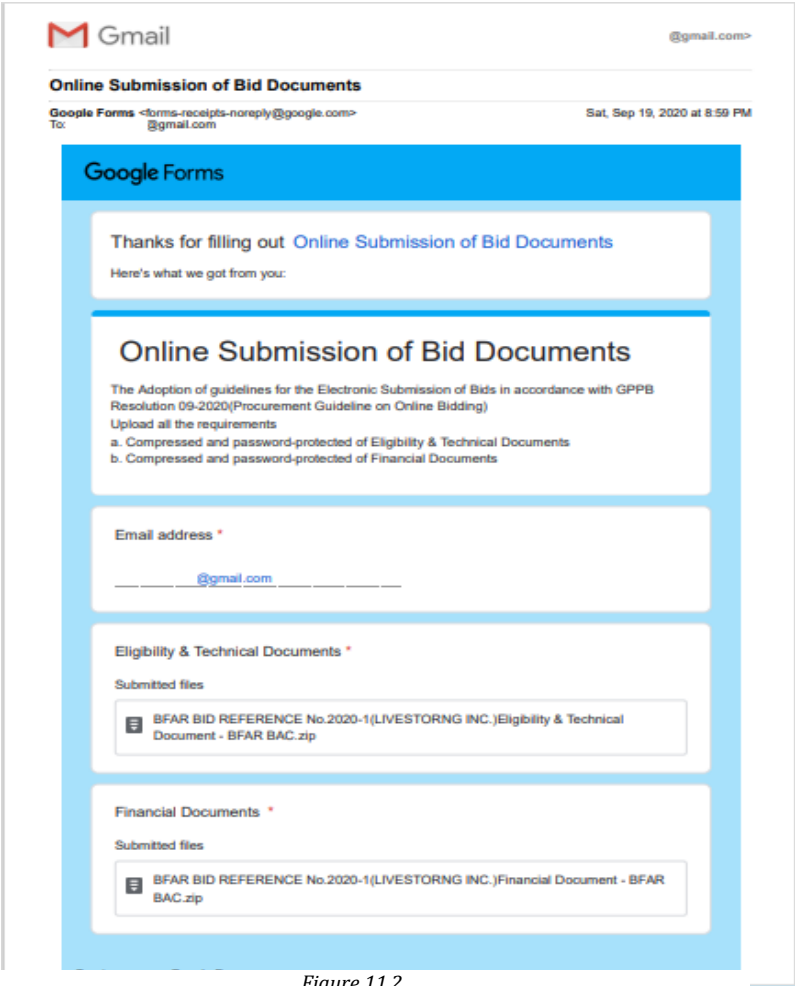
Gmail

@gmail.com>

Online Submission of Bid Documents

Google Forms <forms-receipts-noreply@google.com>
To: @gmail.com

Sat, Sep 19, 2020 at 8:59 PM

Google Forms

Thanks for filling out Online Submission of Bid Documents

Here's what we got from you:

Online Submission of Bid Documents

The Adoption of guidelines for the Electronic Submission of Bids in accordance with GPPB Resolution 09-2020(Procurement Guideline on Online Bidding)
Upload all the requirements
a. Compressed and password-protected of Eligibility & Technical Documents
b. Compressed and password-protected of Financial Documents

Email address *

@gmail.com

Eligibility & Technical Documents *

Submitted files

BFAR BID REFERENCE No.2020-1(LIVESTORNG INC.)Eligibility & Technical Document - BFAR BAC.zip

Financial Documents *

Submitted files

BFAR BID REFERENCE No.2020-1(LIVESTORNG INC.)Financial Document - BFAR BAC.zip

Figure 11.2